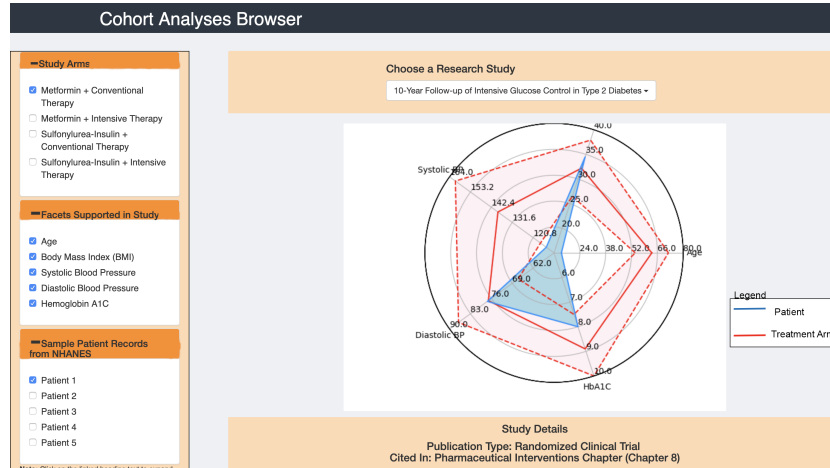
Cohort Analyses Browser

━Study Arms

Metformin + Conventional Therapy
Metformin + Intensive Therapy
Sulfonylurea-Insulin + Conventional Therapy
Sulfonylurea-Insulin + Intensive Therapy

━Facets Supported in Study

Age
Body Mass Index (BMI)
Systolic Blood Pressure
Diastolic Blood Pressure
Hemoglobin A1C

━Sample Patient Records from NHANES

Patient 1
Patient 2
Patient 3
Patient 4
Patient 5

Choose a Research Study

10-Year Follow-up of Intensive Glucose Control in Type 2 Diabetes ▾

40.0
35.0
30.0
25.0
20.0
Systolic BP
164.0
153.2
142.4
131.6
120.8
24.0
38.0
52.0
66.0
80.0
Age
62.0
6.0
69.0
7.0
76.0
8.0
83.0
9.0
90.0
10.0
Diastolic BP
HbA1C

Legend
Patient
Treatment Arm

Study Details

Publication Type: Randomized Clinical Trial
Cited In: Pharmaceutical Interventions Chapter (Chapter 8)